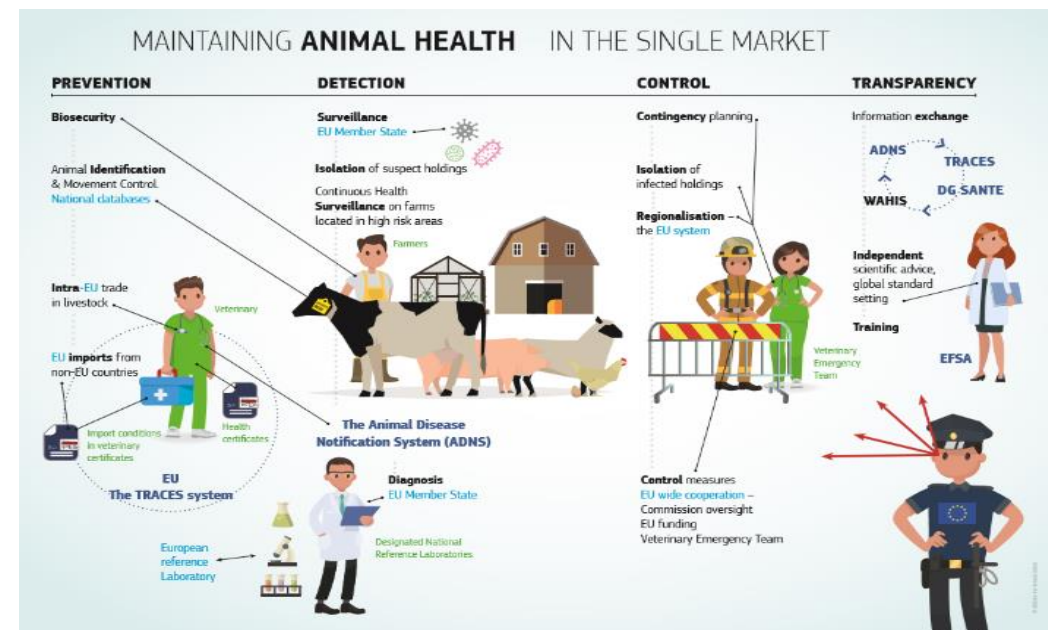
MAINTAINING ANIMAL HEALTH IN THE SINGLE MARKET

PREVENTION

Biosecurity

Animal Identification & Movement Control. National databases

Intra-EU trade in livestock

Veterinary

EU imports from non-EU countries

Import conditions in veterinary certificates

Health certificates

EU
The TRACES system

DETECTION

Surveillance
EU Member State

Isolation of suspect holdings

Continuous Health Surveillance on farms located in high risk areas

Farmers

The Animal Disease Notification System (ADNS)

Diagnosis
EU Member State

Designated National Reference Laboratories

European reference Laboratory

CONTROL

Contingency planning

Isolation of infected holdings

Regionalisation – the EU system

Veterinary Emergency Team

Control measures
EU wide cooperation –
Commission oversight
EU funding
Veterinary Emergency Team

TRANSPARENCY

Information exchange

ADNS
TRACES
DG SANTE
WAHIS

Independent scientific advice, global standard setting

Training

EFSA